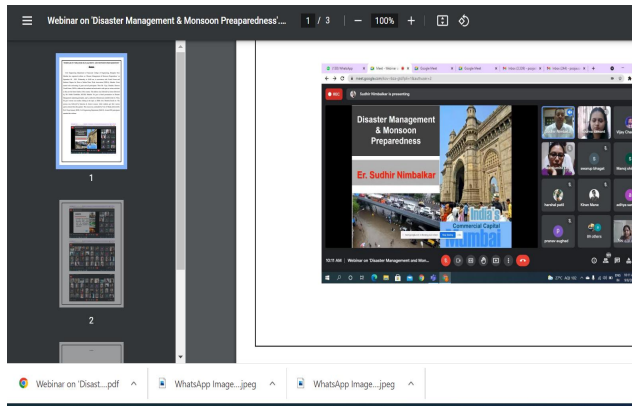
Webinar on 'Disaster Management & Monsoon Preparedness'.... 1 / 3 — 100% +

1

2

REC Sudhir Nimbalkar is presenting

Disaster Management & Monsoon Preparedness

Er. Sudhir Nimbalkar

India's Commercial Capital Mumbai

Vijay Cha

swarup bhagat

Manoj sh

harshal patil

Kiran More

aditya pa

pranav sughad

29 others

10:17 AM | Webinar on 'Disaster Management and Mon...

Webinar on 'Disast....pdf

WhatsApp Image....jpeg

WhatsApp Image....jpeg